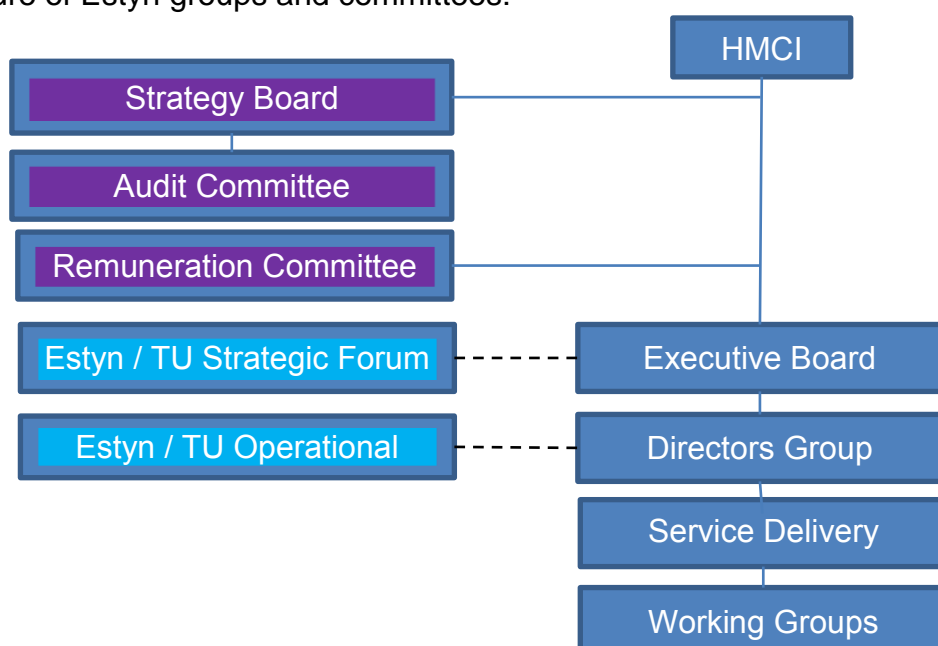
ure of Estyn groups and committees:

HMCI

Strategy Board

Audit Committee

Remuneration Committee

Estyn / TU Strategic Forum

Executive Board

Estyn / TU Operational

Directors Group

Service Delivery

Working Groups